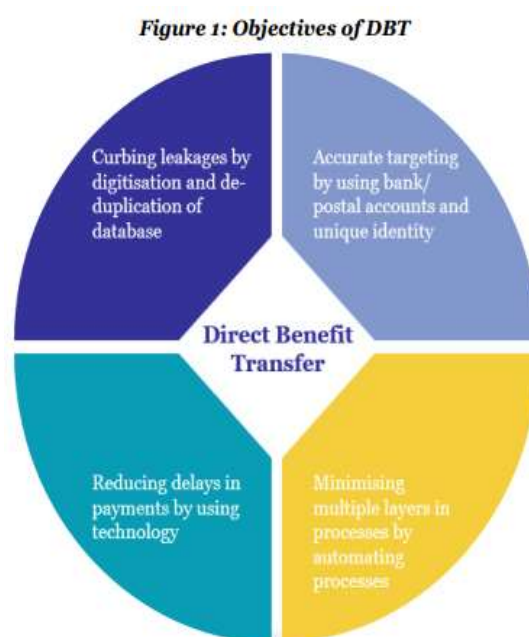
Figure 1: Objectives of DBT

Curbing leakages by digitisation and de-duplication of database

Accurate targeting by using bank/ postal accounts and unique identity

Direct Benefit Transfer

Reducing delays in payments by using technology

Minimising multiple layers in processes by automating processes